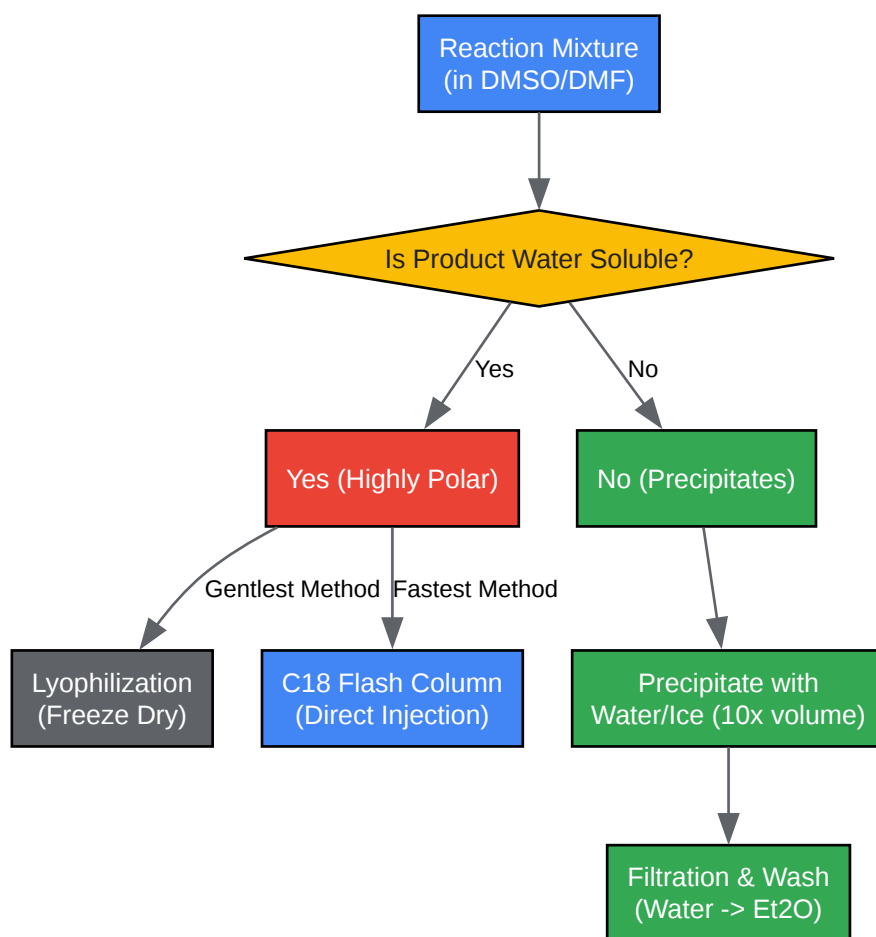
Reaction Mixture
(in DMSO/DMF)

Is Product Water Soluble?

Yes

No

Yes (Highly Polar)

No (Precipitates)

Gentlest Method

Fastest Method

Lyophilization
(Freeze Dry)

C18 Flash Column
(Direct Injection)

Precipitate with
Water/Ice (10x volume)

Filtration & Wash
(Water -> Et2O)